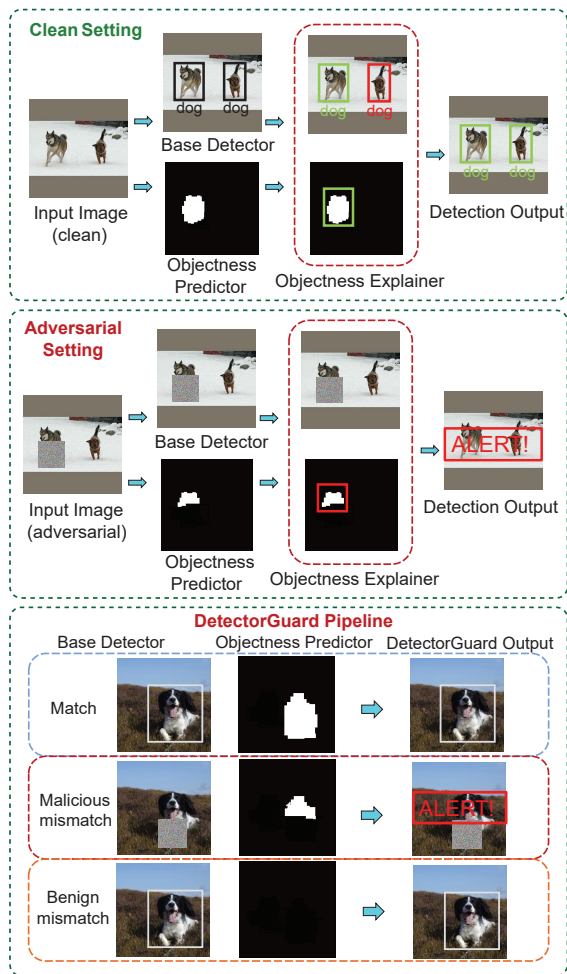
Clean Setting

dog dog

Base Detector

dog dog

dog dog

Input Image (clean)

Objectness Predictor

Objectness Explainer

Detection Output

Adversarial Setting

Base Detector

Input Image (adversarial)

Objectness Predictor

Objectness Explainer

ALERT!

Detection Output

DetectorGuard Pipeline

Base Detector

Objectness Predictor

DetectorGuard Output

Match

Malicious mismatch

ALERT!

Benign mismatch